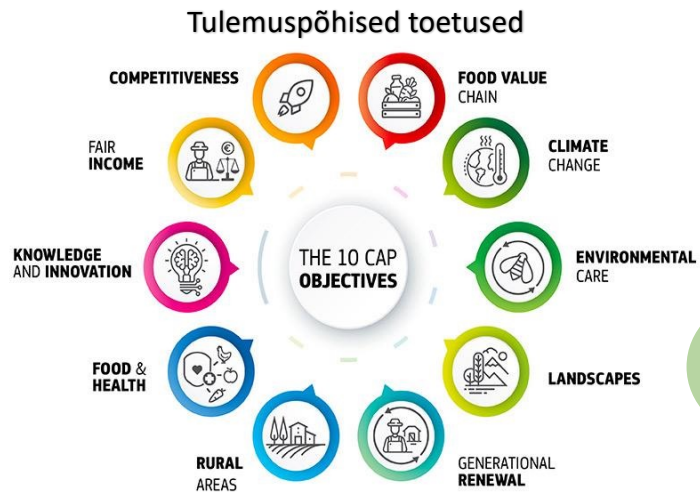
Tulemuspõhised toetused

COMPETITIVENESS

FOOD VALUE CHAIN

FAIR INCOME

CLIMATE CHANGE

KNOWLEDGE AND INNOVATION

THE 10 CAP OBJECTIVES

ENVIRONMENTAL CARE

FOOD & HEALTH

LANDSCAPES

RURAL AREAS

GENERATIONAL RENEWAL